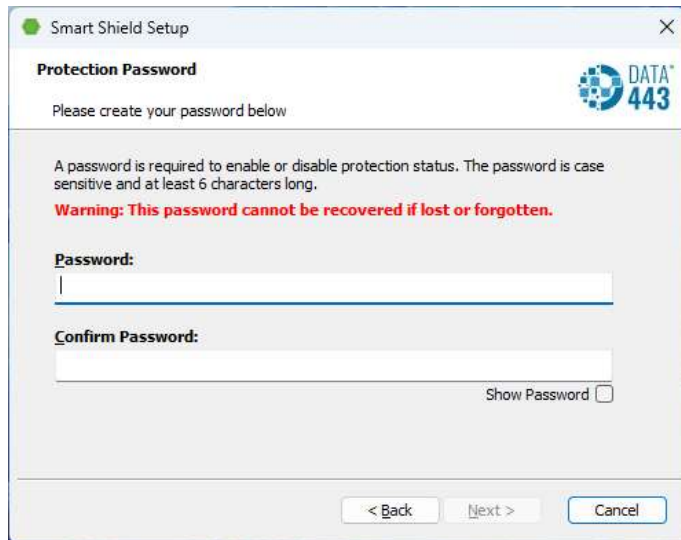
Smart Shield Setup

×

Protection Password

Please create your password below

DATA
443

A password is required to enable or disable protection status. The password is case sensitive and at least 6 characters long.

Warning: This password cannot be recovered if lost or forgotten.

Password:

Confirm Password:

Show Password

< Back

Next >

Cancel